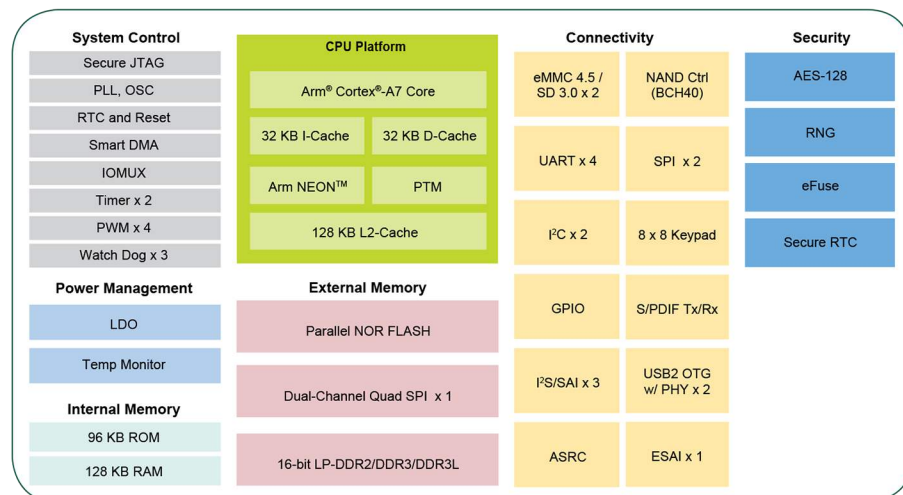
System Control

Secure JTAG

PLL, OSC

RTC and Reset

Smart DMA

IOMUX

Timer x 2

PWM x 4

Watch Dog x 3

Power Management

LDO

Temp Monitor

Internal Memory

96 KB ROM

128 KB RAM

CPU Platform

Arm® Cortex®-A7 Core

32 KB I-Cache

32 KB D-Cache

Arm NEON™

PTM

128 KB L2-Cache

External Memory

Parallel NOR FLASH

Dual-Channel Quad SPI x 1

16-bit LP-DDR2/DDR3/DDR3L

Connectivity

eMMC 4.5 / SD 3.0 x 2

NAND Ctrl (BCH40)

UART x 4

SPI x 2

I$^2$C x 2

8 x 8 Keypad

GPIO

S/PDIF Tx/Rx

I$^2$S/SAI x 3

USB2 OTG w/ PHY x 2

ASRC

ESAI x 1

Security

AES-128

RNG

eFuse

Secure RTC